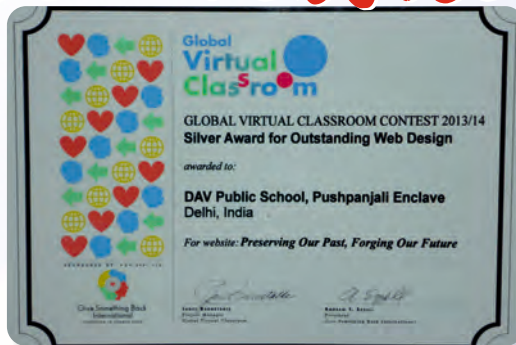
Global Virtual Classroom

GLOBAL VIRTUAL CLASSROOM CONTEST 2013/14
Silver Award for Outstanding Web Design

awarded to:

DAV Public School, Pushpanjali Enclave
Delhi, India

For website: Preserving Our Past, Forging Our Future

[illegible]

Give Something Back International

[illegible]

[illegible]